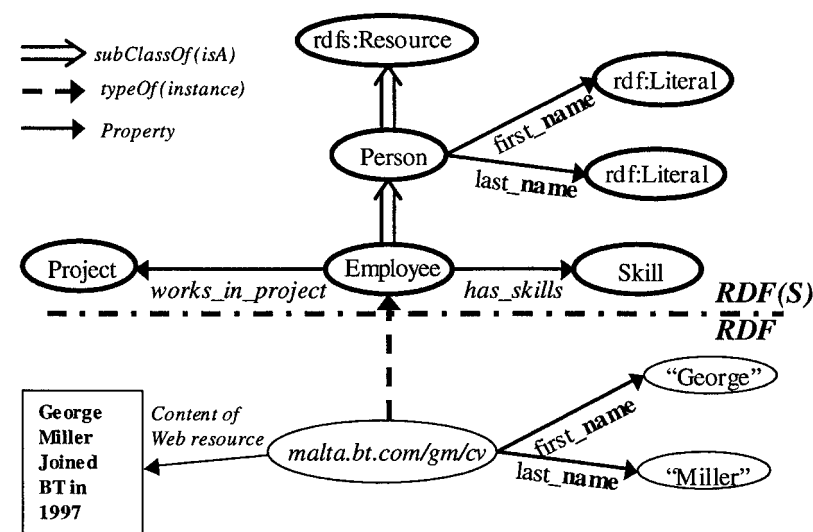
subClassOf(isA)
typeOf(instance)
Property

rdfs:Resource
rdf:Literal
first_name
Person
last_name
rdf:Literal

Project
works_in_project
Employee
has_skills
Skill

RDF(S)
RDF

George Miller Joined BT in 1997

Content of Web resource
malta.bt.com/gm/cv
first_name
"George"
last_name
"Miller"